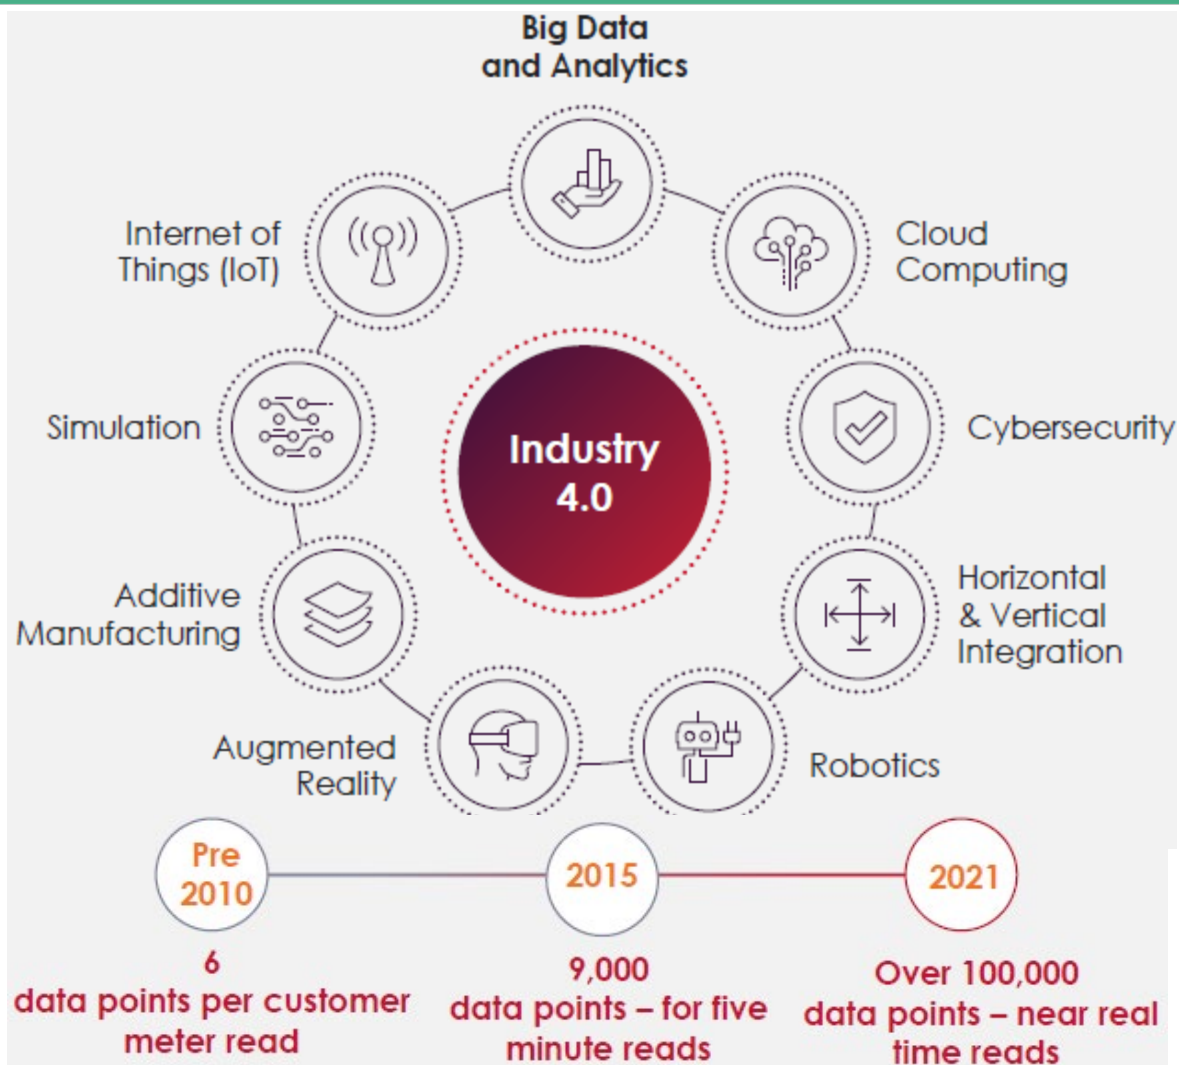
Big Data and Analytics

Internet of Things (IoT)

Cloud Computing

Simulation

Industry 4.0

Cybersecurity

Additive Manufacturing

Horizontal & Vertical Integration

Augmented Reality

Robotics

Pre 2010

2015

2021

6
data points per customer meter read

9,000
data points – for five minute reads

Over 100,000
data points – near real time reads